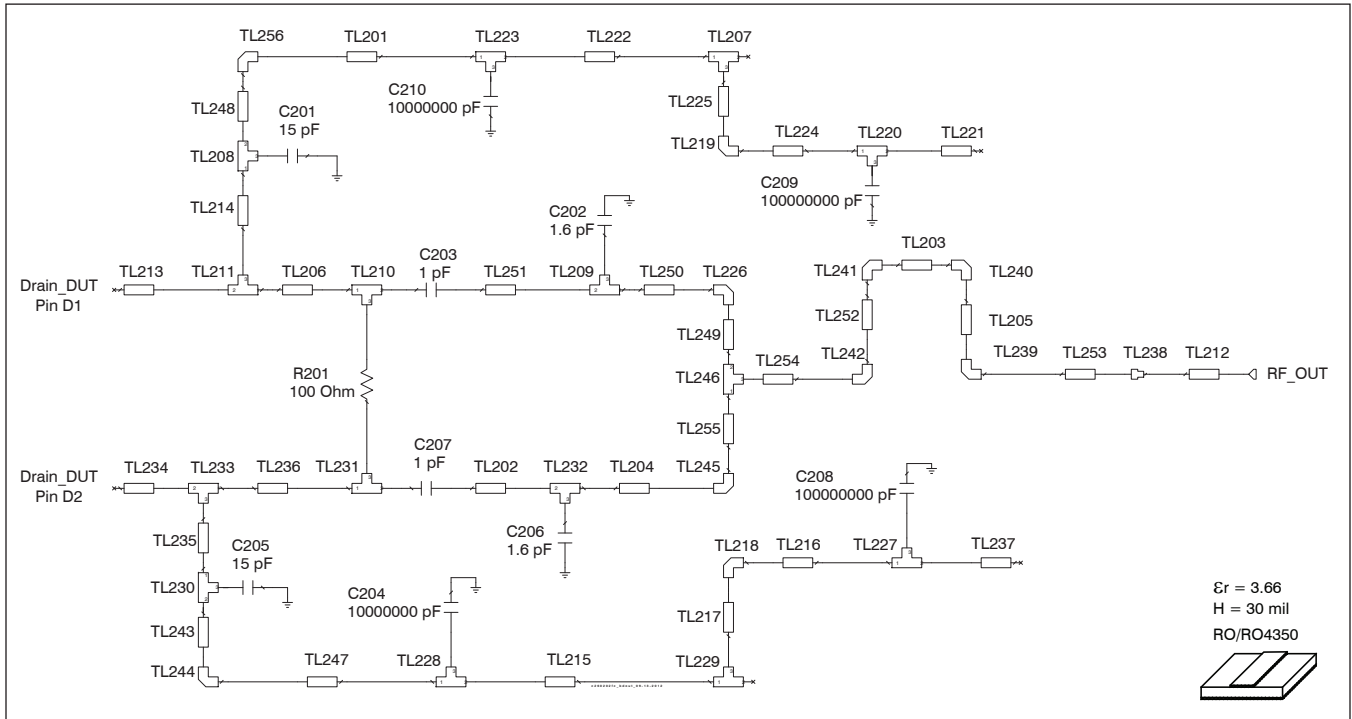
TL256 TL201 TL223 TL222 TL207

C210
10000000 pF

TL248
C201
15 pF

TL225

TL208

TL219 TL224 TL220 TL221

C209
100000000 pF

TL214

C202
1.6 pF

TL203

C203
1 pF

TL241 TL240

Drain_DUT
Pin D1

TL213 TL211 TL206 TL210 TL251 TL209 TL250 TL226

TL252
TL205

TL249

TL242

TL239 TL253 TL238 TL212 RF_OUT

R201
100 Ohm

TL254

TL246

TL255

C207
1 pF

C208
100000000 pF

Drain_DUT
Pin D2

TL234 TL233 TL236 TL231 TL202 TL232 TL204 TL245

TL235

C206
1.6 pF

C205
15 pF

TL218 TL216 TL227 TL237

TL230

C204
10000000 pF

$\varepsilon r = 3.66$
H = 30 mil
RO/RO4350

TL243

TL217

TL244 TL247 TL228 TL215 TL229